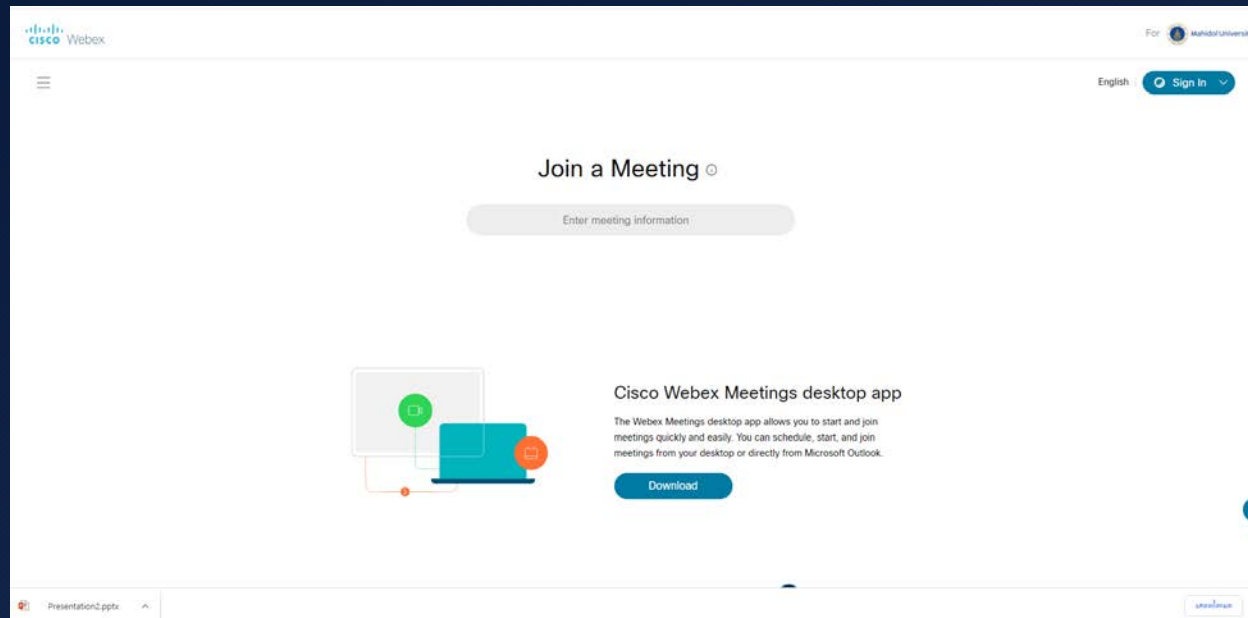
cisco Webex

For Mahidol Universi

English Sign In

Join a Meeting

Enter meeting information

Cisco Webex Meetings desktop app

The Webex Meetings desktop app allows you to start and join meetings quickly and easily. You can schedule, start, and join meetings from your desktop or directly from Microsoft Outlook.

Download

Presentation2.pptx

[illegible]